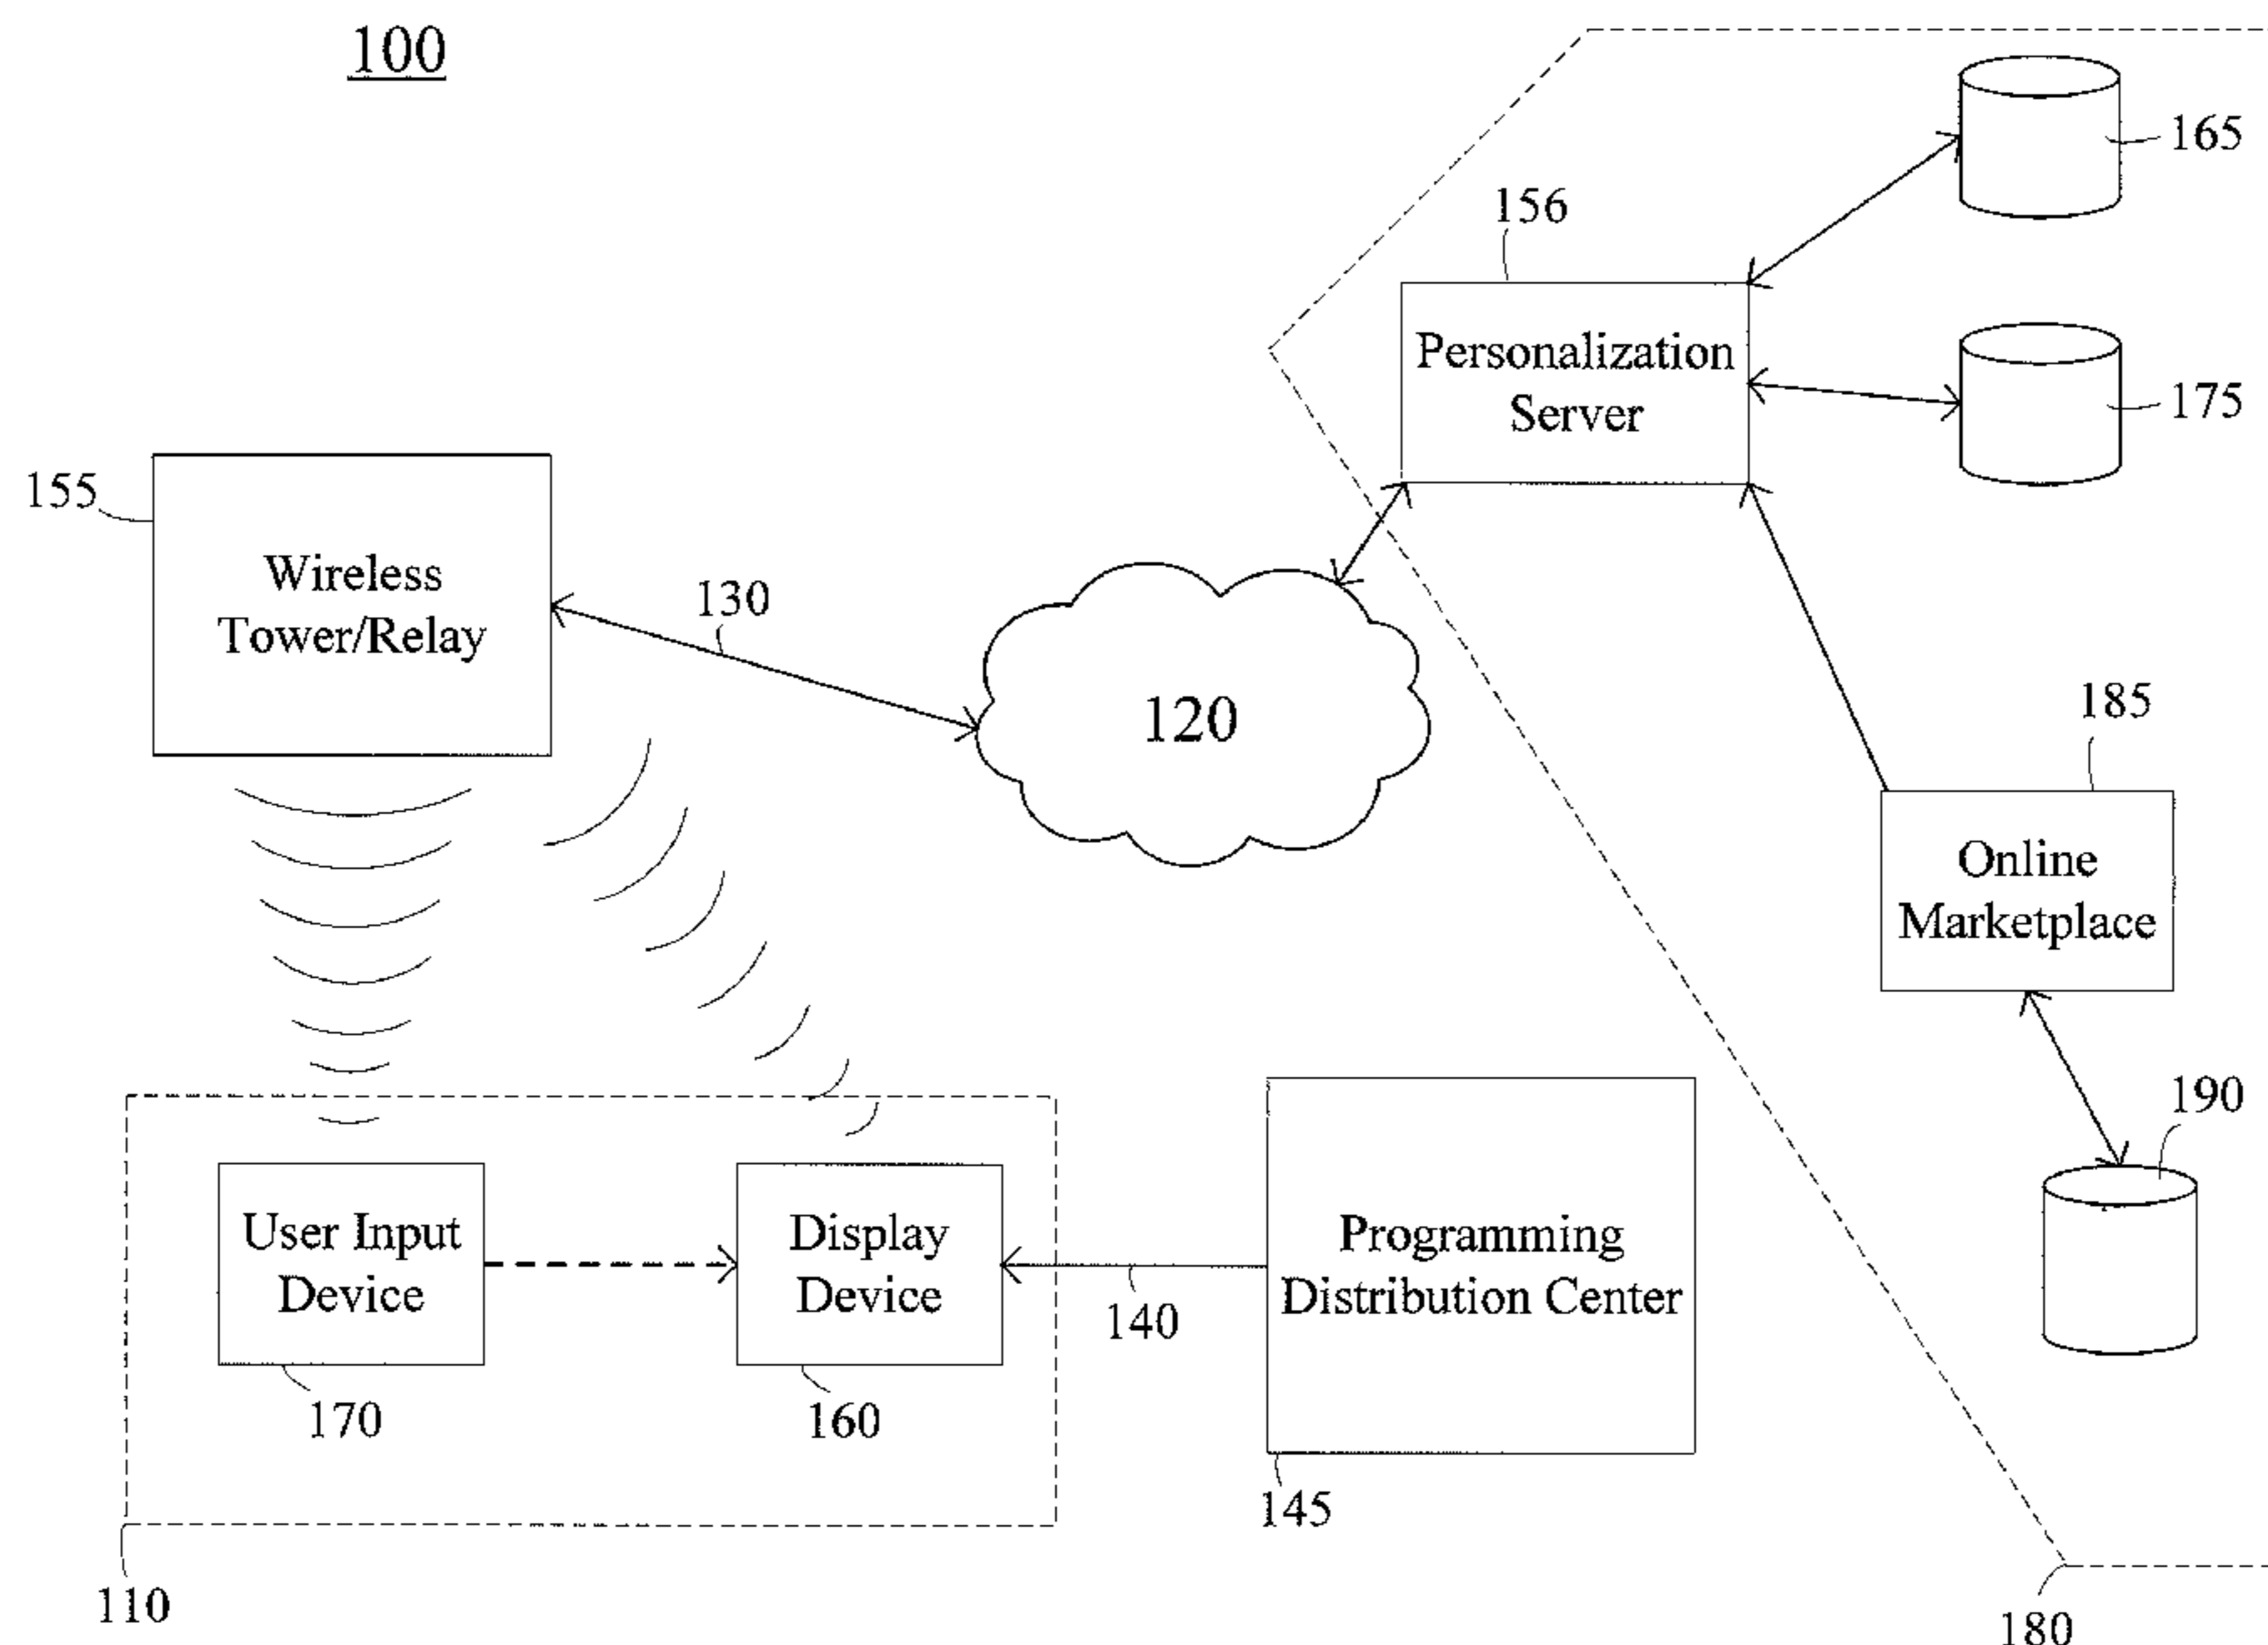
100

165

156

Personalization Server

175

155

Wireless Tower/Relay

130

120

185

Online Marketplace

190

User Input Device

Display Device

140

Programming Distribution Center

170

160

145

110

180